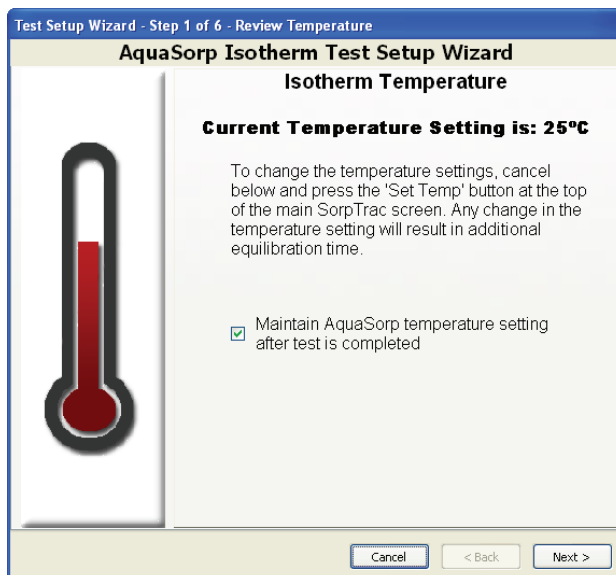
Test Setup Wizard - Step 1 of 6 - Review Temperature

AquaSorp Isotherm Test Setup Wizard

Isotherm Temperature

Current Temperature Setting is: 25ºC

To change the temperature settings, cancel below and press the 'Set Temp' button at the top of the main SorpTrac screen. Any change in the temperature setting will result in additional equilibration time.

Maintain AquaSorp temperature setting after test is completed

Cancel

< Back

Next >